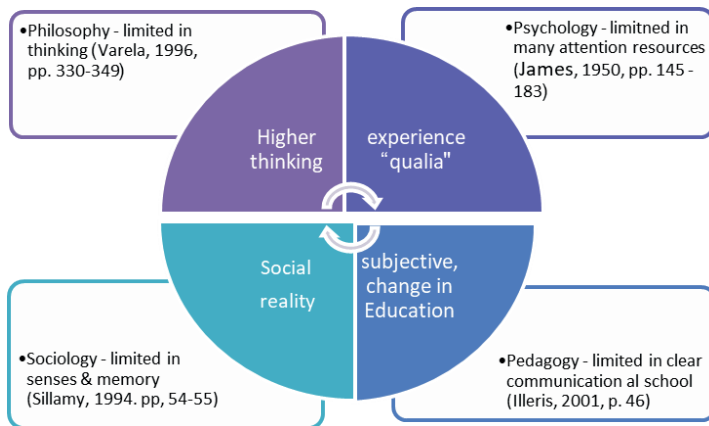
•Philosophy - limited in thinking (Varela, 1996, pp. 330-349)

•Psychology - limitned in many attention resources (James, 1950, pp. 145 - 183)

Higher thinking

experience "qualia"

Social reality

subjective, change in Education

•Sociology - limited in senses & memory (Sillamy, 1994. pp, 54-55)

•Pedagogy - limited in clear communication al school (Illeris, 2001, p. 46)